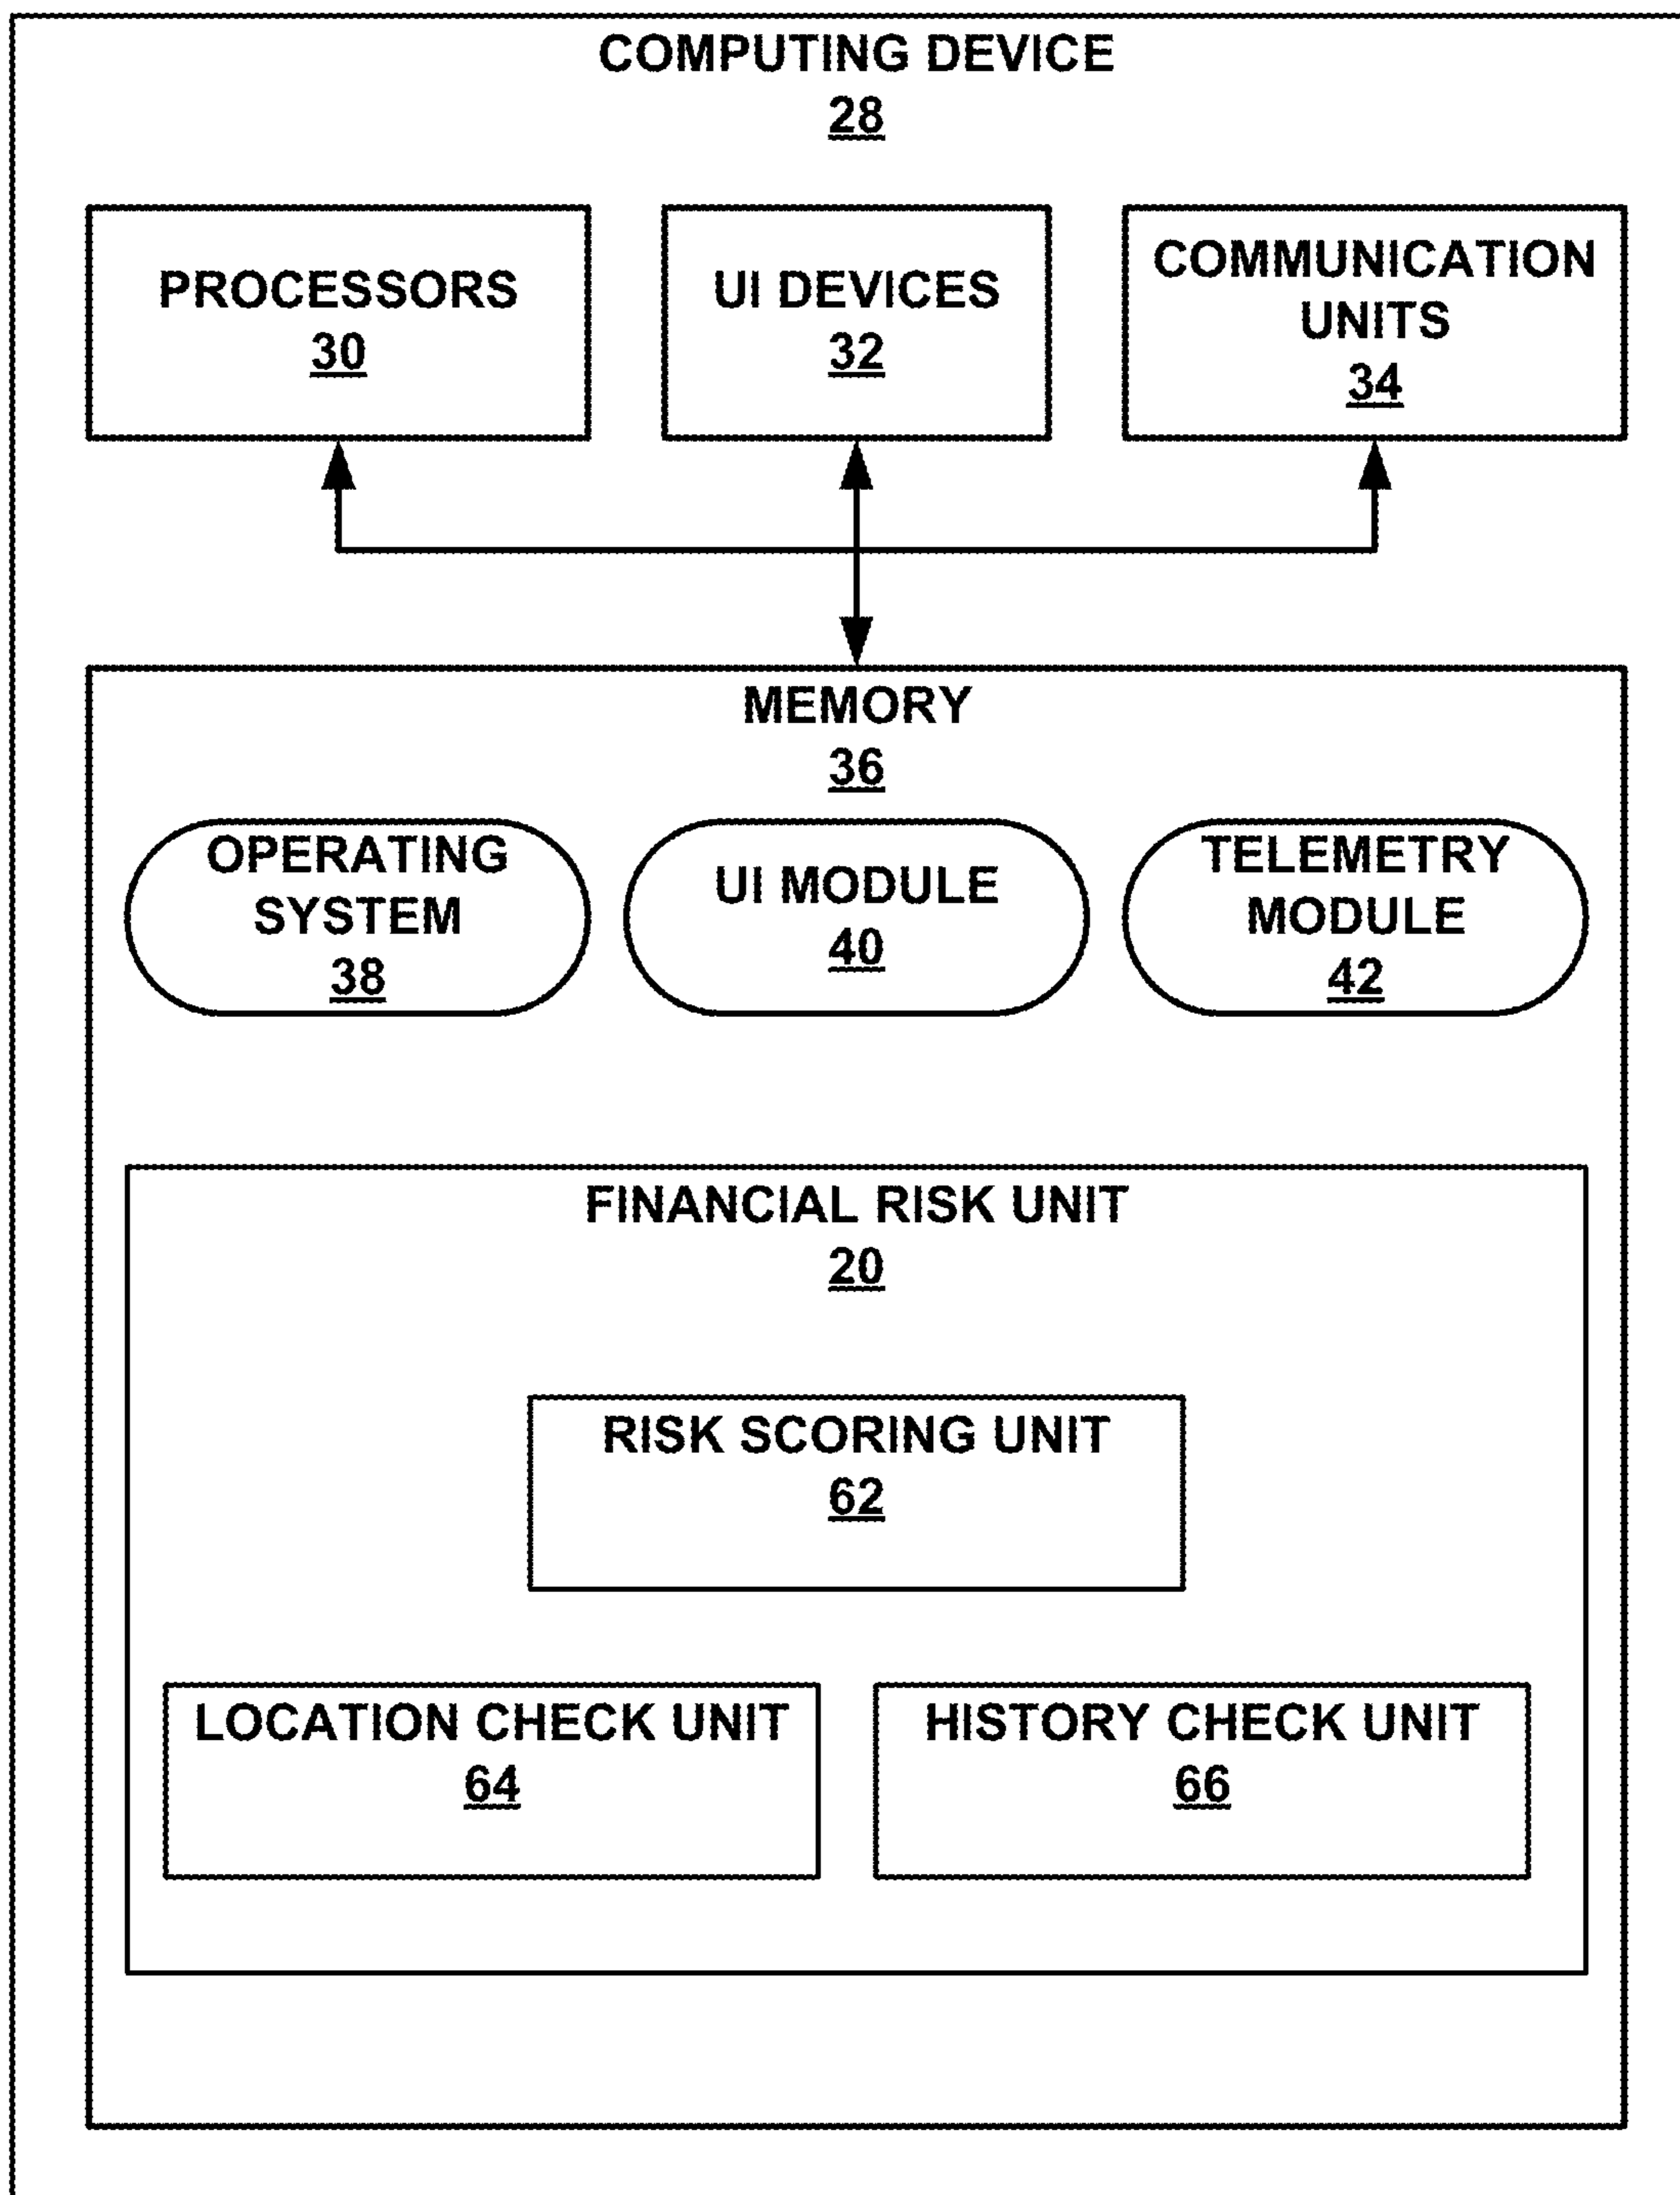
COMPUTING DEVICE
28

PROCESSORS
30

UI DEVICES
32

COMMUNICATION UNITS
34

MEMORY
36

OPERATING SYSTEM
38

UI MODULE
40

TELEMETRY MODULE
42

FINANCIAL RISK UNIT
20

RISK SCORING UNIT
62

LOCATION CHECK UNIT
64

HISTORY CHECK UNIT
66